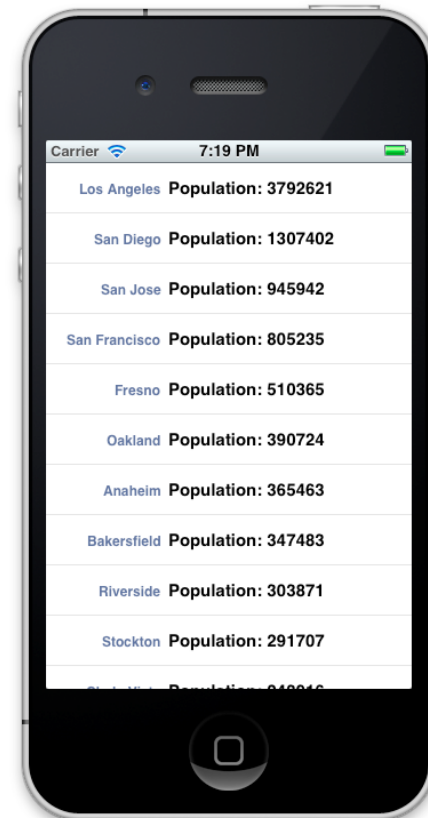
Carrier 7:19 PM

Los Angeles Population: 3792621

San Diego Population: 1307402

San Jose Population: 945942

San Francisco Population: 805235

Fresno Population: 510365

Oakland Population: 390724

Anaheim Population: 365463

Bakersfield Population: 347483

Riverside Population: 303871

Stockton Population: 291707

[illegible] Population: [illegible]